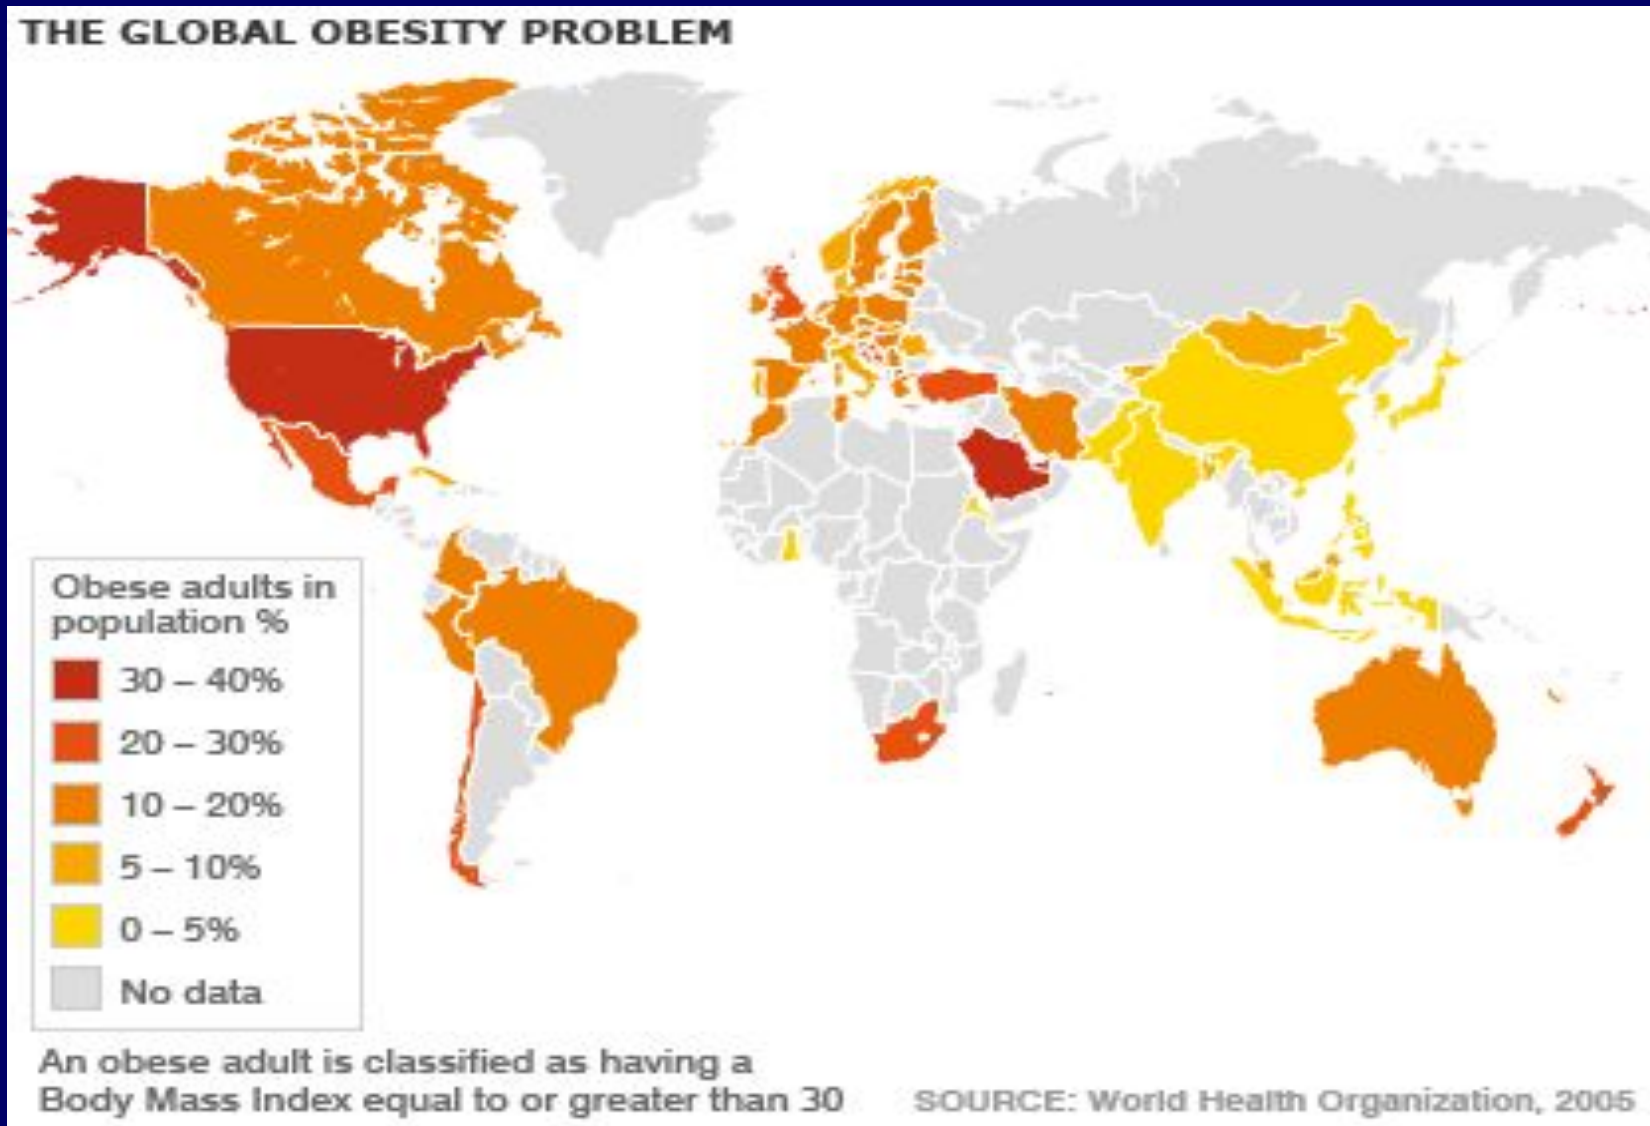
THE GLOBAL OBESITY PROBLEM

Obese adults in population %

30 – 40%

20 – 30%

10 – 20%

5 – 10%

0 – 5%

No data

An obese adult is classified as having a Body Mass Index equal to or greater than 30

SOURCE: World Health Organization, 2005